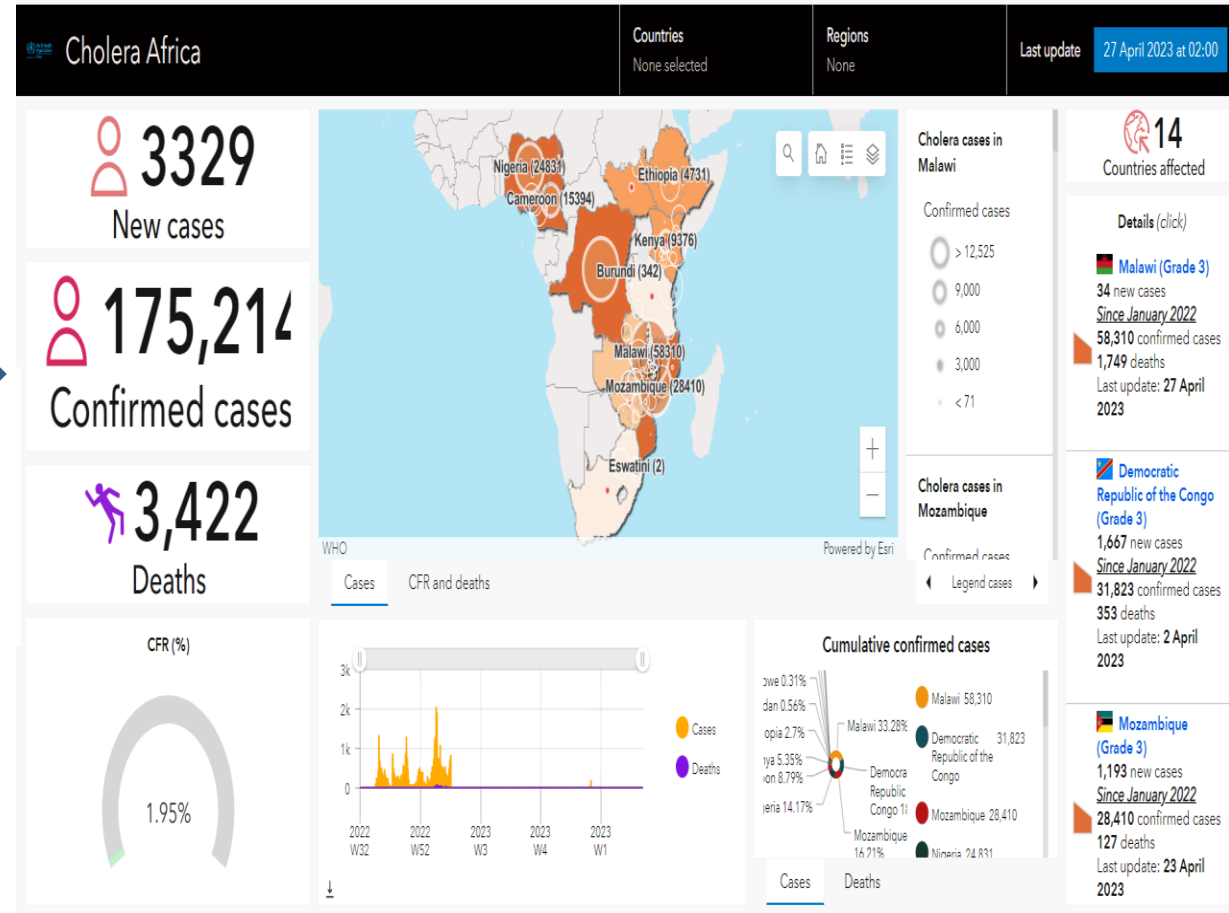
Cholera Africa

Countries
None selected

Regions
None

Last update 27 April 2023 at 02:00

3329
New cases

175,214
Confirmed cases

3,422
Deaths

Nigeria (24831)
Cameroon (15394)
Ethiopia (4731)
Kenya (9376)
Burundi (342)
Malawi (58310)
Mozambique (28410)
Eswatini (2)
WHO
Powered by Esri

Cases
CFR and deaths

Cholera cases in Malawi

Confirmed cases
> 12,525
9,000
6,000
3,000
< 71

Cholera cases in Mozambique

Confirmed cases

Legend cases

14
Countries affected

Details (click)

Malawi (Grade 3)
34 new cases
Since January 2022
58,310 confirmed cases
1,749 deaths
Last update: 27 April 2023

Democratic Republic of the Congo (Grade 3)
1,667 new cases
Since January 2022
31,823 confirmed cases
353 deaths
Last update: 2 April 2023

Mozambique (Grade 3)
1,193 new cases
Since January 2022
28,410 confirmed cases
127 deaths
Last update: 23 April 2023

CFR (%)
1.95%

3k
2k
1k
0
2022 W32
2022 W52
2023 W3
2023 W4
2023 W1
Cases
Deaths

Cumulative confirmed cases
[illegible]we 0.31%
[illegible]dan 0.56%
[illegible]opia 2.7%
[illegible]ya 5.35%
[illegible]on 8.79%
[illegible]geria 14.17%
Malawi 33.28%
Democra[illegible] Republic Congo 1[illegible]
Mozambique 16.21%
Malawi 58,310
Democratic Republic of the Congo 31,823
Mozambique 28,410
Nigeria 24,831

Cases
Deaths